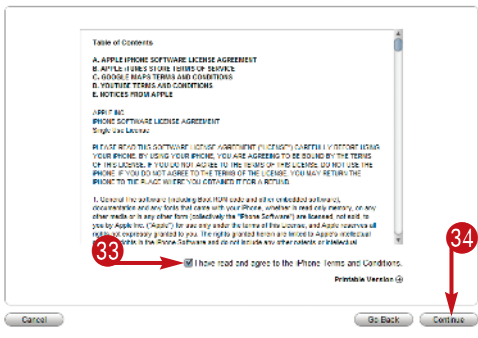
Table of Contents

A. APPLE IPHONE SOFTWARE LICENSE AGREEMENT
B. APPLE ITUNES STORE TERMS OF SERVICE
C. GOOGLE MAPS TERMS AND CONDITIONS
D. YOUTUBE TERMS AND CONDITIONS
E. NOTICES FROM APPLE

APPLE INC.
IPHONE SOFTWARE LICENSE AGREEMENT
Single Use License

PLEASE READ THIS SOFTWARE LICENSE AGREEMENT ("LICENSE") CAREFULLY BEFORE USING YOUR IPHONE. BY USING YOUR IPHONE, YOU ARE AGREEING TO BE BOUND BY THE TERMS OF THIS LICENSE. IF YOU DO NOT AGREE TO THE TERMS OF THIS LICENSE, DO NOT USE THE IPHONE. IF YOU DO NOT AGREE TO THE TERMS OF THE LICENSE, YOU MAY RETURN THE IPHONE TO THE PLACE WHERE YOU OBTAINED IT FOR A REFUND.

1. General. The software (including Boot ROM code and other embedded software), documentation and any fonts that came with your iPhone, whether in read only memory, on any other media or in any other form (collectively the "iPhone Software") are licensed, not sold, to you by Apple Inc. ("Apple") for use only under the terms of this License, and Apple reserves all rights not expressly granted to you. The rights granted herein are limited to Apple's intellectual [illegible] in the iPhone Software and do not include any other patents or intellectual

33

I have read and agree to the iPhone Terms and Conditions.

Printable Version

34

Cancel

Go Back

Continue